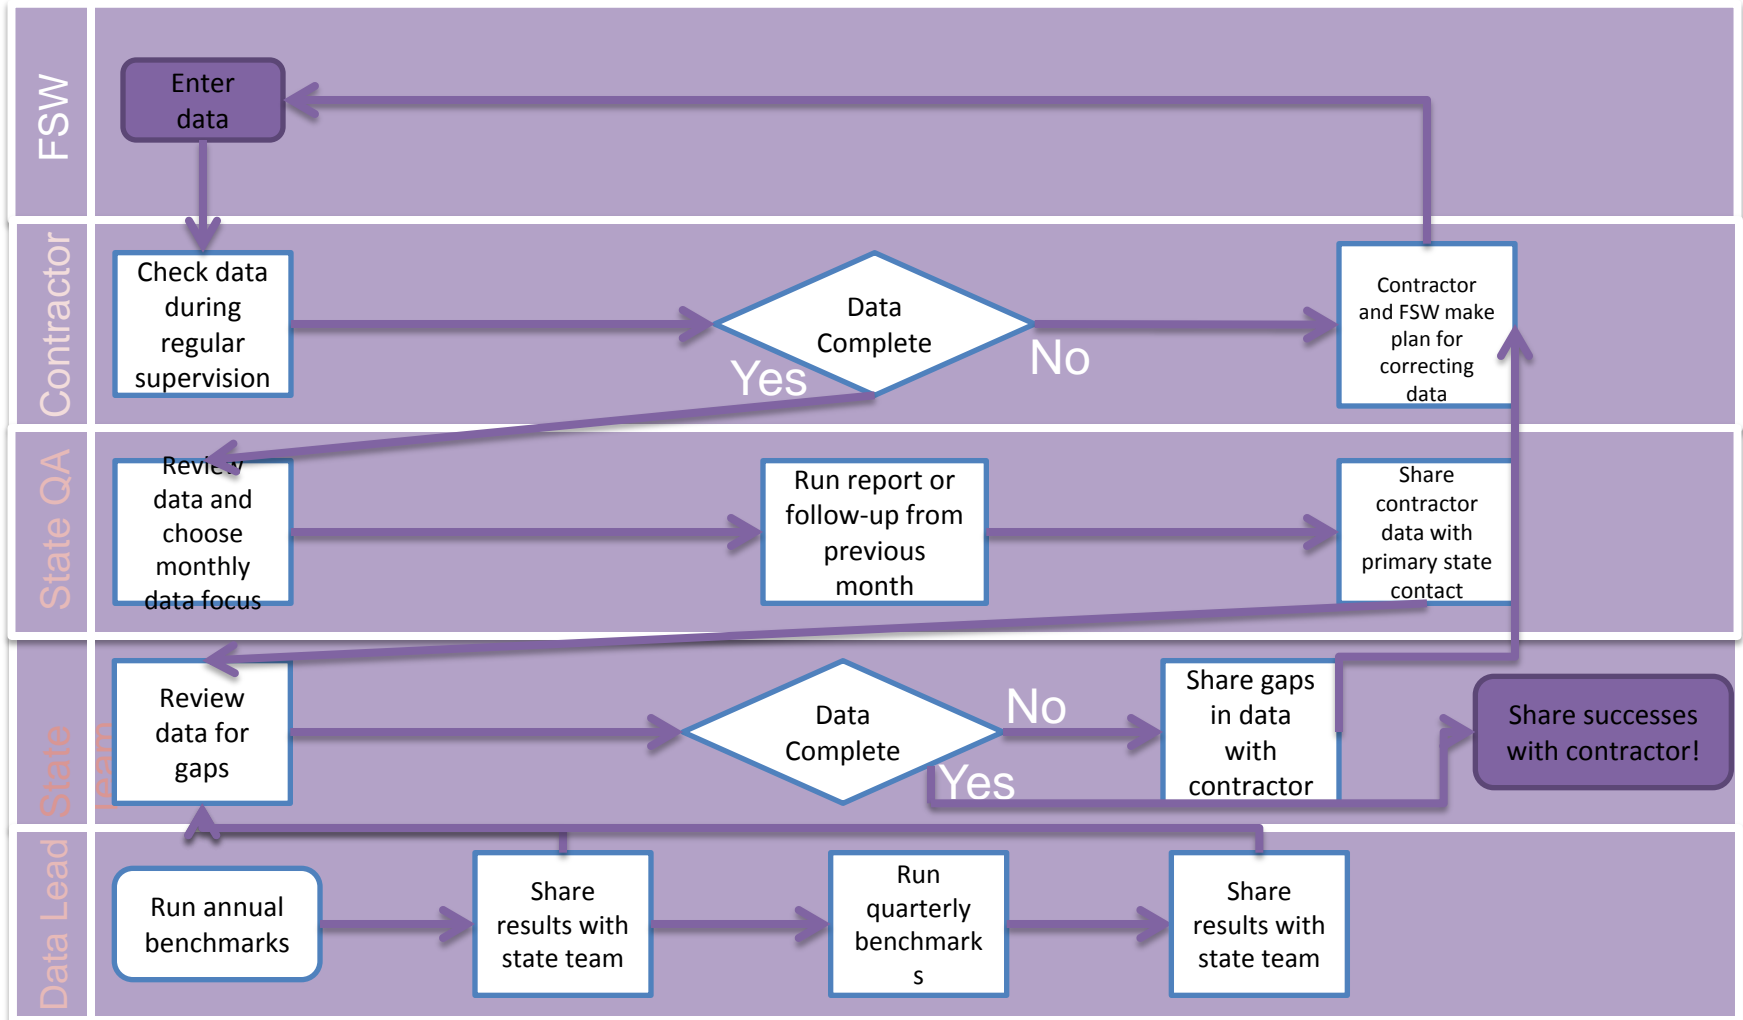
FSW

Enter data

Contractor

Check data during regular supervision

Data Complete

Yes

No

Contractor and FSW make plan for correcting data

State QA

Review data and choose monthly data focus

Run report or follow-up from previous month

Share contractor data with primary state contact

State team

Review data for gaps

Data Complete

No

Yes

Share gaps in data with contractor

Share successes with contractor!

Data Lead

Run annual benchmarks

Share results with state team

Run quarterly benchmark s

Share results with state team